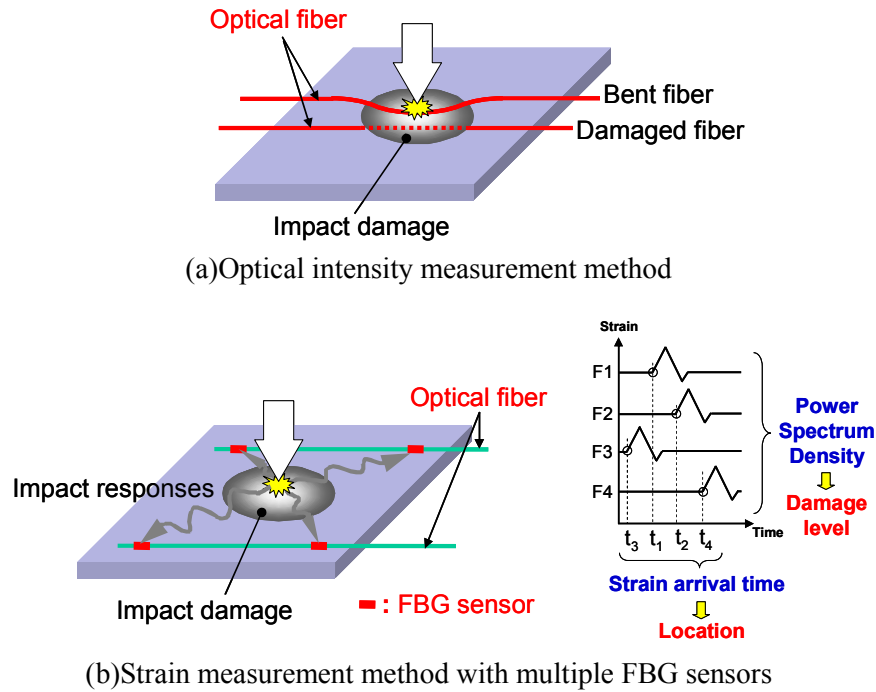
Optical fiber

Bent fiber

Damaged fiber

Impact damage

(a)Optical intensity measurement method

Optical fiber

Impact responses

Impact damage

: FBG sensor

Strain

F1

F2

F3

F4

Time

$t_3$ $t_1$ $t_2$ $t_4$

Power Spectrum Density

Damage level

Strain arrival time

Location

(b)Strain measurement method with multiple FBG sensors